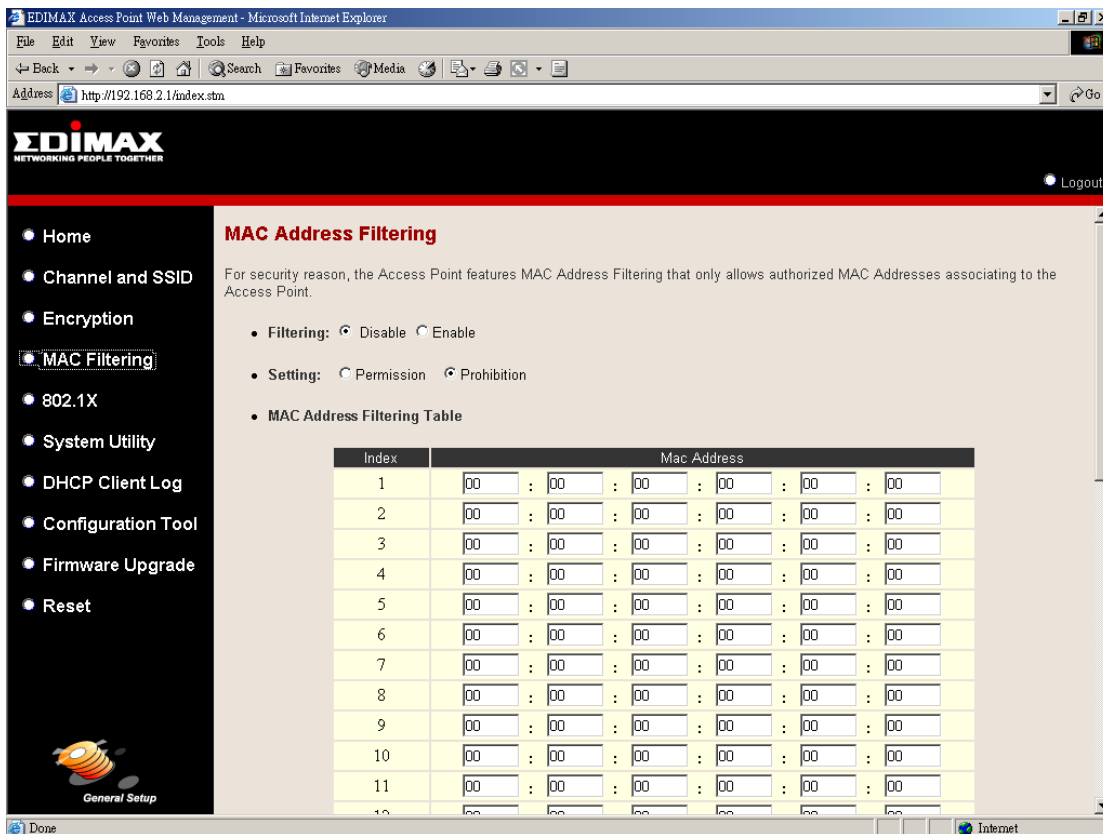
EDIMAX Access Point Web Management - Microsoft Internet Explorer

File Edit View Favorites Tools Help

Back Search Favorites Media

Address http://192.168.2.1/index.stm Go

EDIMAX
NETWORKING PEOPLE TOGETHER

Logout

Home
Channel and SSID
Encryption
MAC Filtering
802.1X
System Utility
DHCP Client Log
Configuration Tool
Firmware Upgrade
Reset

General Setup

MAC Address Filtering

For security reason, the Access Point features MAC Address Filtering that only allows authorized MAC Addresses associating to the Access Point.

• Filtering: Disable Enable

• Setting: Permission Prohibition

• MAC Address Filtering Table

| Index | Mac Address |
|---|---|
| 1 | 00 : 00 : 00 : 00 : 00 : 00 |
| 2 | 00 : 00 : 00 : 00 : 00 : 00 |
| 3 | 00 : 00 : 00 : 00 : 00 : 00 |
| 4 | 00 : 00 : 00 : 00 : 00 : 00 |
| 5 | 00 : 00 : 00 : 00 : 00 : 00 |
| 6 | 00 : 00 : 00 : 00 : 00 : 00 |
| 7 | 00 : 00 : 00 : 00 : 00 : 00 |
| 8 | 00 : 00 : 00 : 00 : 00 : 00 |
| 9 | 00 : 00 : 00 : 00 : 00 : 00 |
| 10 | 00 : 00 : 00 : 00 : 00 : 00 |
| 11 | 00 : 00 : 00 : 00 : 00 : 00 |
| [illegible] | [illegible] |

Done
Internet